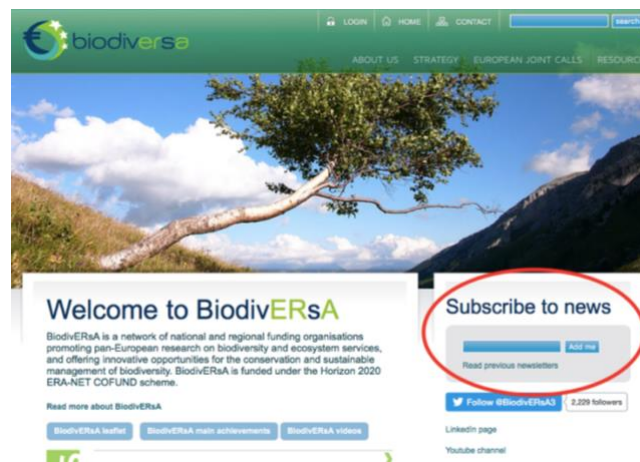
biodiversa

LOGIN HOME CONTACT search

ABOUT US STRATEGY EUROPEAN JOINT CALLS RESOURC

Welcome to BiodivERsA

BiodivERsA is a network of national and regional funding organisations promoting pan-European research on biodiversity and ecosystem services, and offering innovative opportunities for the conservation and sustainable management of biodiversity. BiodivERsA is funded under the Horizon 2020 ERA-NET COFUND scheme.

Read more about BiodivERsA

BiodivERsA leaflet BiodivERsA main achievements BiodivERsA videos

Subscribe to news

Add me

Read previous newsletters

Follow @BiodivERsA3 2,229 followers

LinkedIn page

Youtube channel